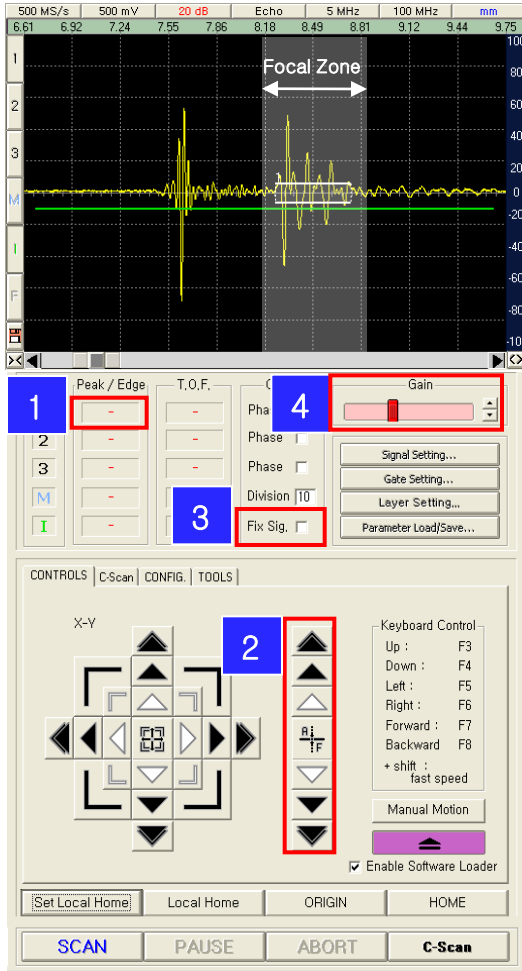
500 MS/s | 500 mV | 20 dB | Echo | 5 MHz | 100 MHz | mm

6.61 6.92 7.24 7.55 7.86 8.18 8.49 8.81 9.12 9.44 9.75

1
2
3
M
I
F

Focal Zone

100
80
60
40
20
0
-20
-40
-60
-80
-10

1

Peak / Edge

T.O.F.

-
-
-
-
-

-
-
-
-
-

2
3
M
I

Pha
Phase
Phase
Division 10
Fix Sig.

3

4

Gain

Signal Setting...
Gate Setting...
Layer Setting...
Parameter Load/Save...

CONTROLS | C-Scan | CONFIG. | TOOLS

X-Y

2

Keyboard Control
Up : F3
Down : F4
Left : F5
Right : F6
Forward : F7
Backward F8
+ shift : fast speed

Manual Motion

Enable Software Loader

Set Local Home | Local Home | ORIGIN | HOME

SCAN | PAUSE | ABORT | C-Scan